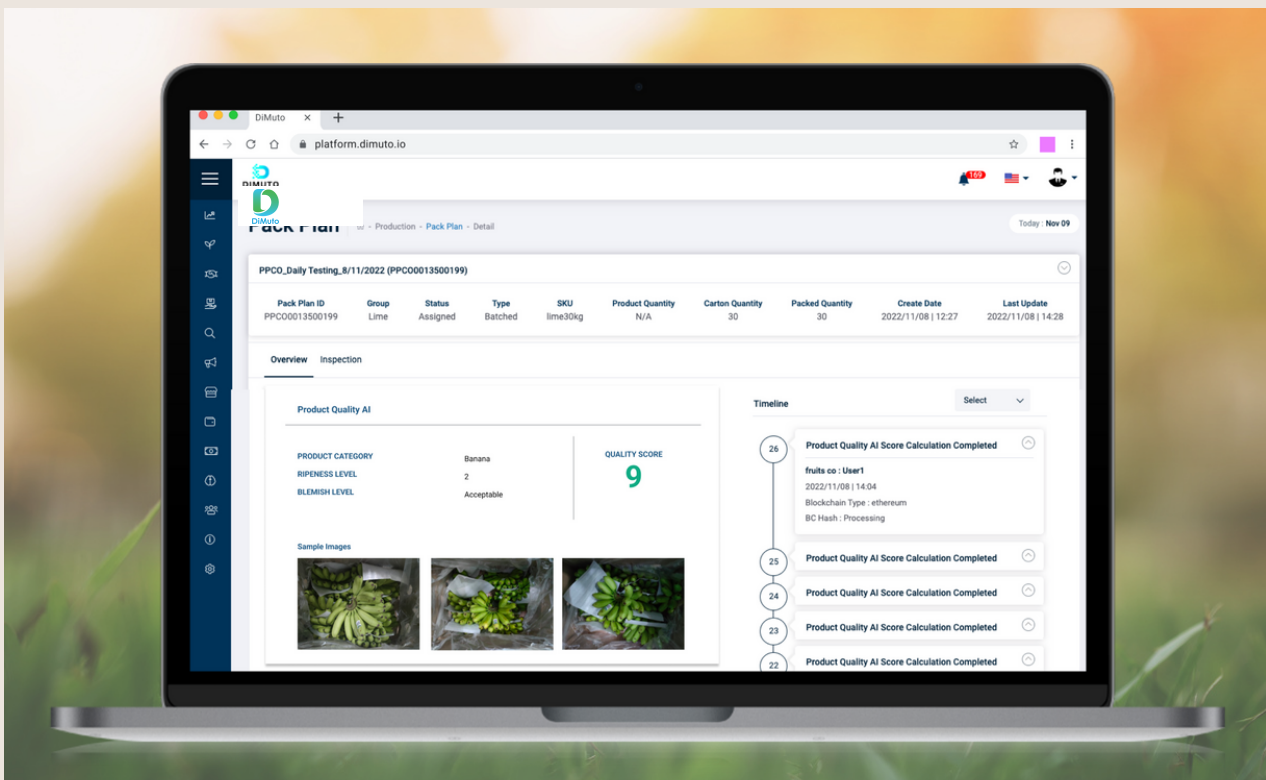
DiMuto
platform.dimuto.io
DIMUTO
DiMuto
169
Pack Plan - Production - Pack Plan - Detail
Today : Nov 09
PPCO_Daily Testing_8/11/2022 (PPCO0013500199)

| Pack Plan ID | Group | Status | Type | SKU | Product Quantity | Carton Quantity | Packed Quantity | Create Date | Last Update |
|---|---|---|---|---|---|---|---|---|---|
| PPCO0013500199 | Lime | Assigned | Batched | lime30kg | N/A | 30 | 30 | 2022/11/08 \| 12:27 | 2022/11/08 \| 14:28 |

Overview Inspection

Product Quality AI

| PRODUCT CATEGORY | Banana |
|---|---|
| RIPENESS LEVEL | 2 |
| BLEMISH LEVEL | Acceptable |

QUALITY SCORE
9

Sample Images

Timeline
Select

26 Product Quality AI Score Calculation Completed
fruits co : User1
2022/11/08 | 14:04
Blockchain Type : ethereum
BC Hash : Processing

25 Product Quality AI Score Calculation Completed
24 Product Quality AI Score Calculation Completed
23 Product Quality AI Score Calculation Completed
22 Product Quality AI Score Calculation Completed